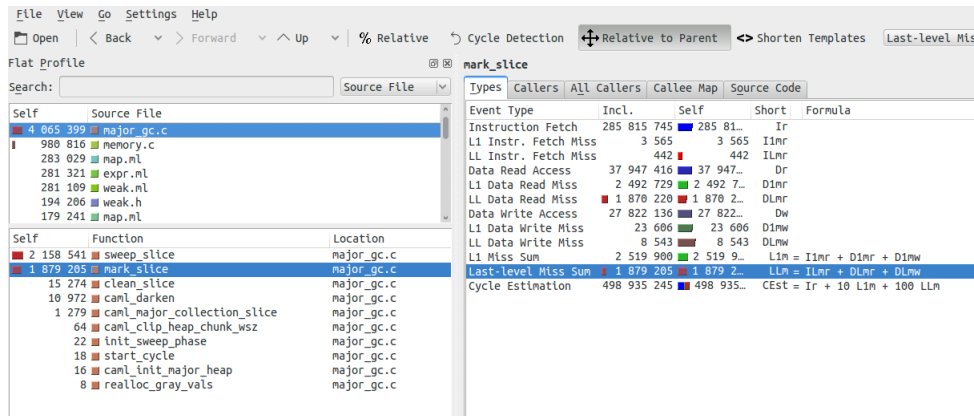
File View Go Settings Help

Open | < Back ˅ > Forward ˅ ^ Up ˅ | % Relative | Cycle Detection | Relative to Parent | <> Shorten Templates | Last-level Mis

Flat Profile

Search: | Source File

| Self | Source File |
|---|---|
| 4 065 399 | major_gc.c |
| 980 816 | memory.c |
| 283 029 | map.ml |
| 281 321 | expr.ml |
| 281 109 | weak.ml |
| 194 206 | weak.h |
| 179 241 | map.ml |

| Self | Function | Location |
|---|---|---|
| 2 158 541 | sweep_slice | major_gc.c |
| 1 879 205 | mark_slice | major_gc.c |
| 15 274 | clean_slice | major_gc.c |
| 10 972 | caml_darken | major_gc.c |
| 1 279 | caml_major_collection_slice | major_gc.c |
| 64 | caml_clip_heap_chunk_wsz | major_gc.c |
| 22 | init_sweep_phase | major_gc.c |
| 18 | start_cycle | major_gc.c |
| 16 | caml_init_major_heap | major_gc.c |
| 8 | realloc_gray_vals | major_gc.c |

mark_slice

Types | Callers | All Callers | Callee Map | Source Code

| Event Type | Incl. | Self | Short | Formula |
|---|---|---|---|---|
| Instruction Fetch | 285 815 745 | 285 81… | Ir | |
| L1 Instr. Fetch Miss | 3 565 | 3 565 | I1mr | |
| LL Instr. Fetch Miss | 442 | 442 | ILmr | |
| Data Read Access | 37 947 416 | 37 947… | Dr | |
| L1 Data Read Miss | 2 492 729 | 2 492 7… | D1mr | |
| LL Data Read Miss | 1 870 220 | 1 870 2… | DLmr | |
| Data Write Access | 27 822 136 | 27 822… | Dw | |
| L1 Data Write Miss | 23 606 | 23 606 | D1mw | |
| LL Data Write Miss | 8 543 | 8 543 | DLmw | |
| L1 Miss Sum | 2 519 900 | 2 519 9… | L1m | = I1mr + D1mr + D1mw |
| Last-level Miss Sum | 1 879 205 | 1 879 2… | LLm | = ILmr + DLmr + DLmw |
| Cycle Estimation | 498 935 245 | 498 935… | CEst | = Ir + 10 L1m + 100 LLm |